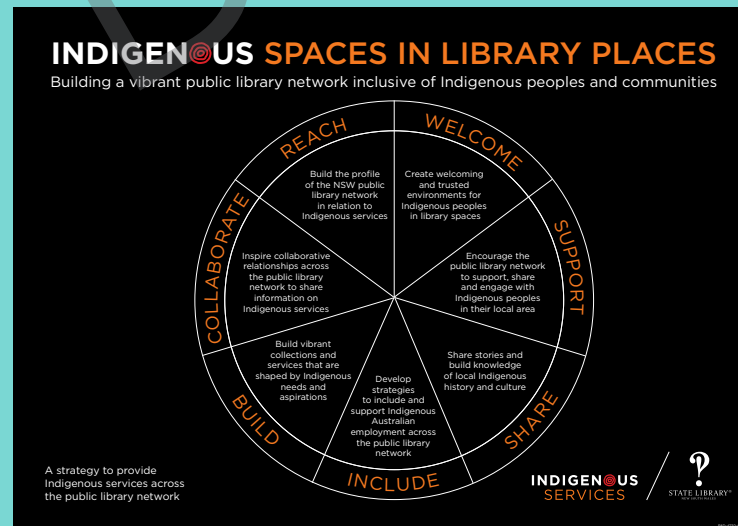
INDIGENOUS SPACES IN LIBRARY PLACES

Building a vibrant public library network inclusive of Indigenous peoples and communities

REACH

Build the profile of the NSW public library network in relation to Indigenous services

WELCOME

Create welcoming and trusted environments for Indigenous peoples in library spaces

SUPPORT

Encourage the public library network to support, share and engage with Indigenous peoples in their local area

SHARE

Share stories and build knowledge of local Indigenous history and culture

INCLUDE

Develop strategies to include and support Indigenous Australian employment across the public library network

BUILD

Build vibrant collections and services that are shaped by Indigenous needs and aspirations

COLLABORATE

Inspire collaborative relationships across the public library network to share information on Indigenous services

A strategy to provide Indigenous services across the public library network

INDIGENOUS SERVICES

STATE LIBRARY NEW SOUTH WALES